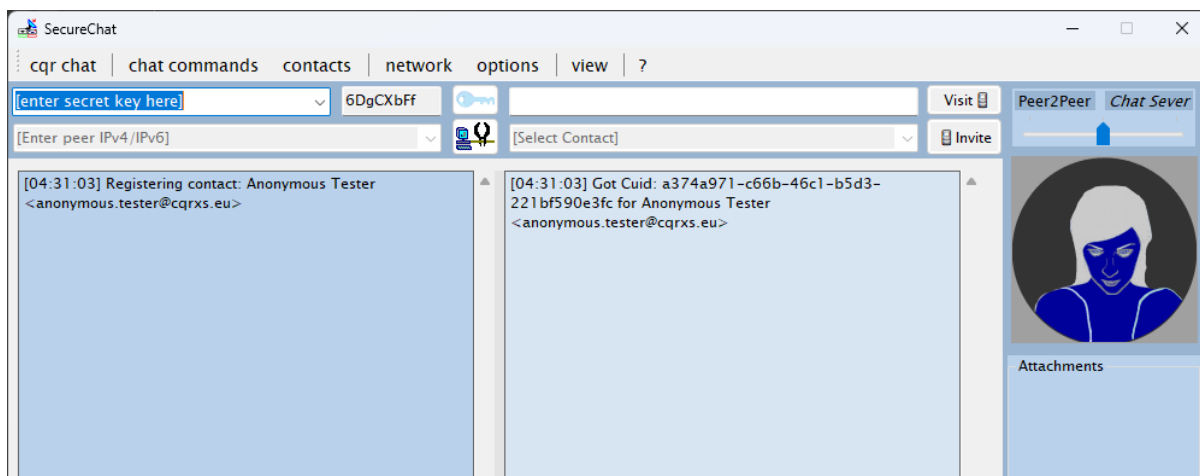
SecureChat

cqr chat | chat commands | contacts | network | options | view | ?

[enter secret key here]
6DgCXbFf
Visit
Peer2Peer
Chat Sever
[Enter peer IPv4/IPv6]
[Select Contact]
Invite

[04:31:03] Registering contact: Anonymous Tester <anonymous.tester@cqrxs.eu>

[04:31:03] Got Cuid: a374a971-c66b-46c1-b5d3-221bf590e3fc for Anonymous Tester <anonymous.tester@cqrxs.eu>

Attachments